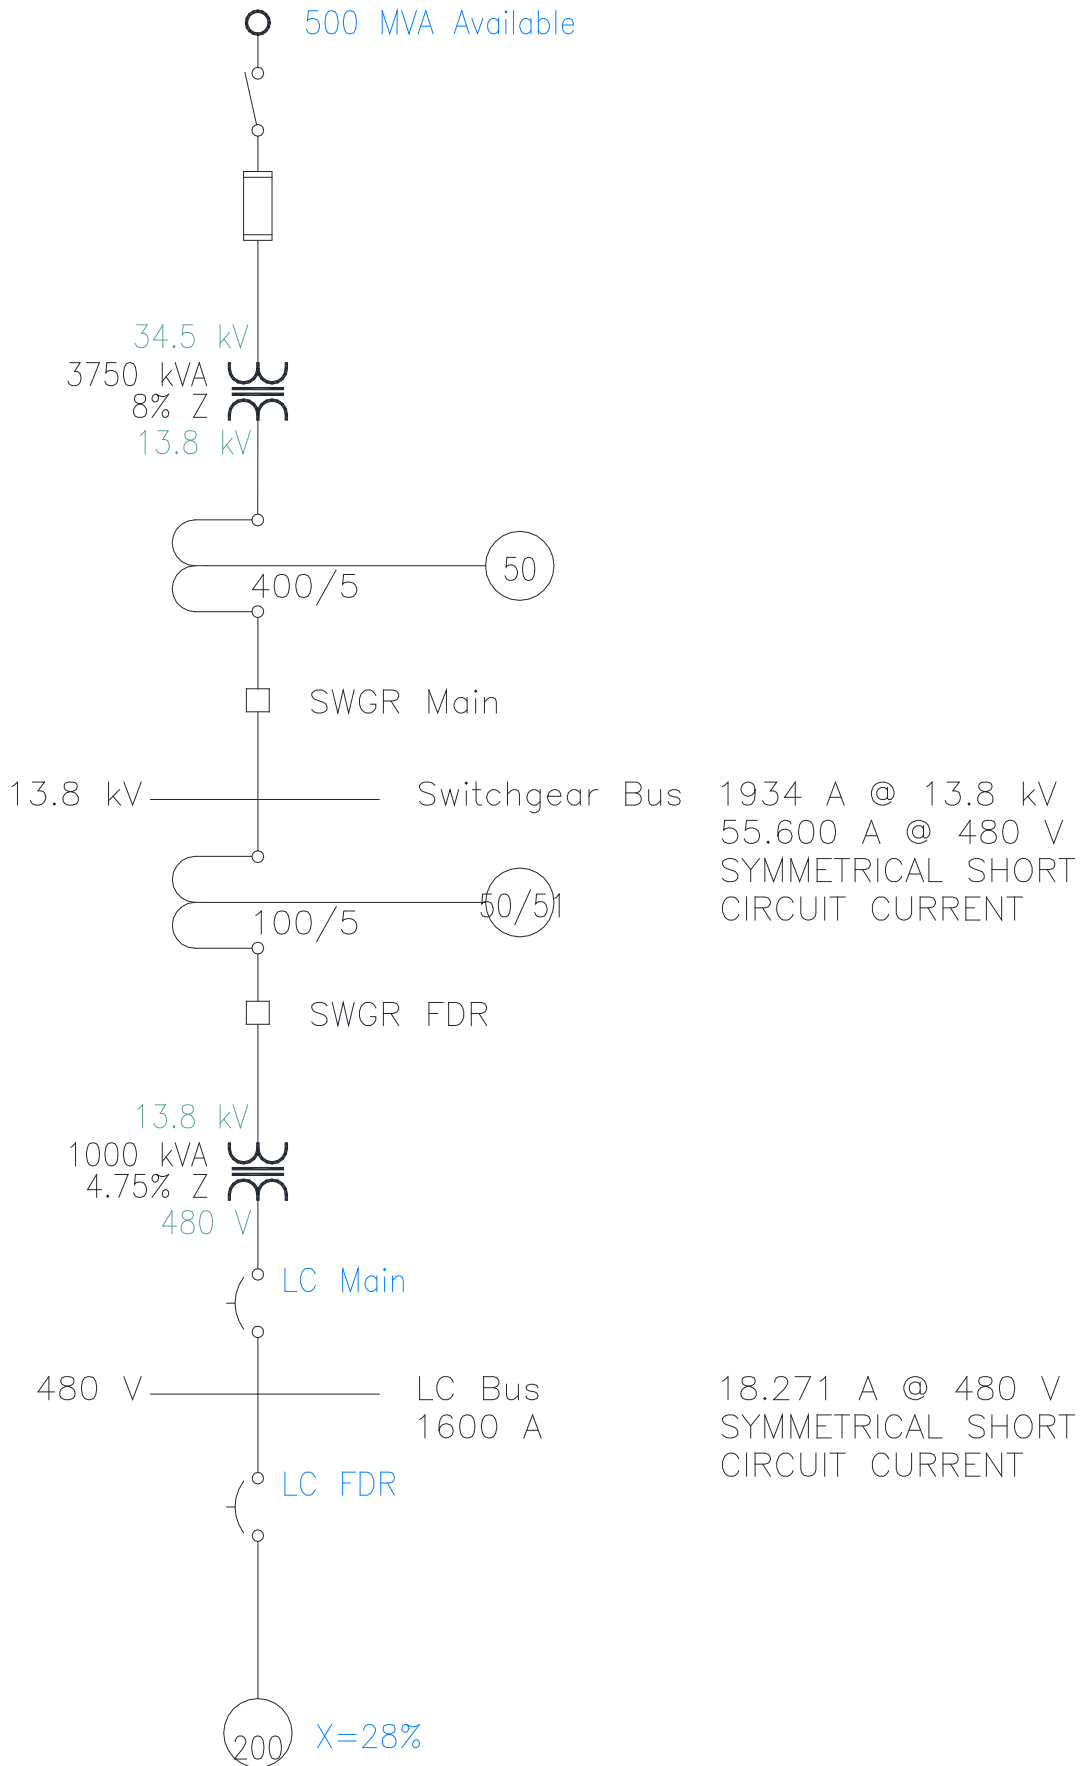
500 MVA Available

34.5 kV
3750 kVA
8% Z
13.8 kV

50
400/5

SWGR Main

13.8 kV

Switchgear Bus

1934 A @ 13.8 kV
55.600 A @ 480 V
SYMMETRICAL SHORT
CIRCUIT CURRENT

50/51
100/5

SWGR FDR

13.8 kV
1000 kVA
4.75% Z
480 V

LC Main

480 V

LC Bus
1600 A

18.271 A @ 480 V
SYMMETRICAL SHORT
CIRCUIT CURRENT

LC FDR

200
X=28%